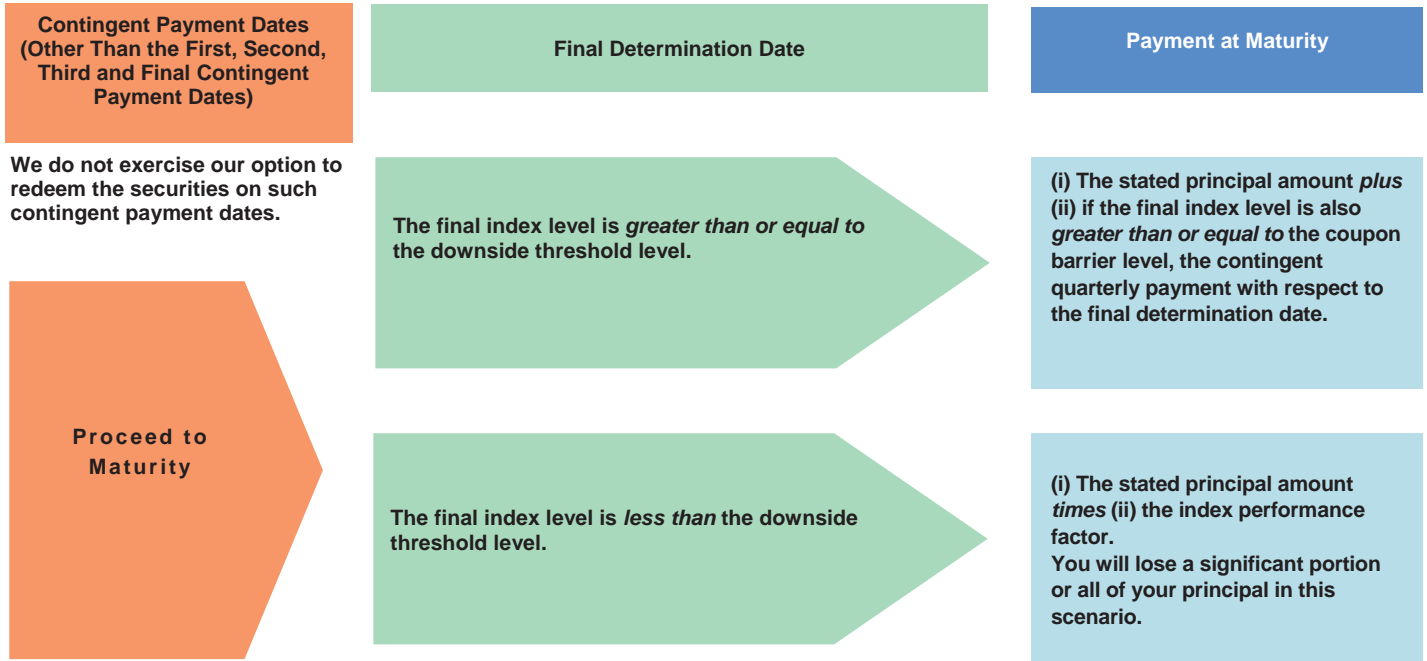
Contingent Payment Dates (Other Than the First, Second, Third and Final Contingent Payment Dates)

Final Determination Date

Payment at Maturity

We do not exercise our option to redeem the securities on such contingent payment dates.

The final index level is *greater than or equal to* the downside threshold level.

(i) The stated principal amount *plus* (ii) if the final index level is also *greater than or equal to* the coupon barrier level, the contingent quarterly payment with respect to the final determination date.

Proceed to Maturity

The final index level is *less than* the downside threshold level.

(i) The stated principal amount *times* (ii) the index performance factor.
You will lose a significant portion or all of your principal in this scenario.